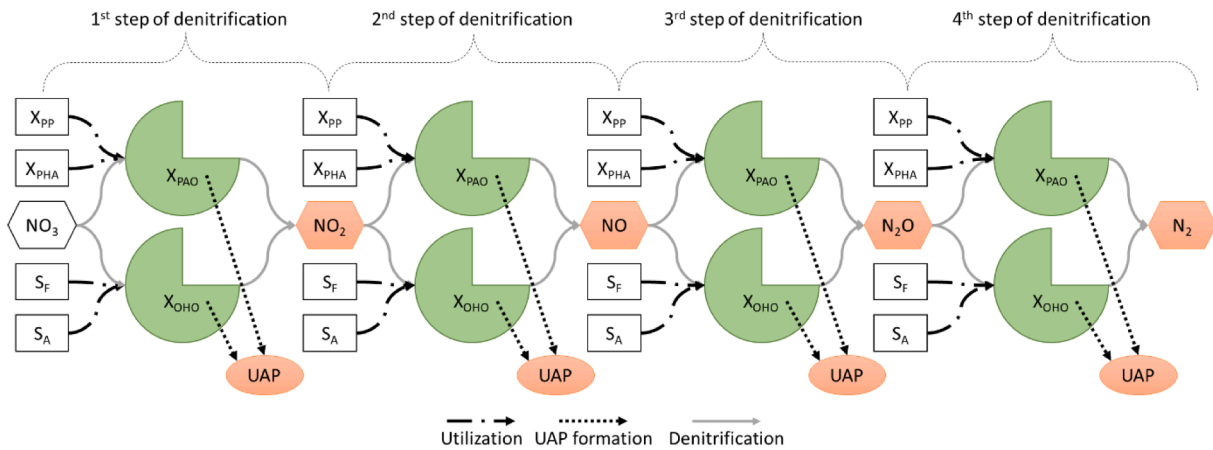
1$^{st}$ step of denitrification
2$^{nd}$ step of denitrification
3$^{rd}$ step of denitrification
4$^{th}$ step of denitrification

$X_{PP}$
$X_{PHA}$
$NO_3$
$S_F$
$S_A$
$X_{PAO}$
$X_{OHO}$
UAP
$NO_2$

$X_{PP}$
$X_{PHA}$
$S_F$
$S_A$
$X_{PAO}$
$X_{OHO}$
UAP
NO

$X_{PP}$
$X_{PHA}$
$S_F$
$S_A$
$X_{PAO}$
$X_{OHO}$
UAP
$N_2O$

$X_{PP}$
$X_{PHA}$
$S_F$
$S_A$
$X_{PAO}$
$X_{OHO}$
UAP
$N_2$

Utilization
UAP formation
Denitrification